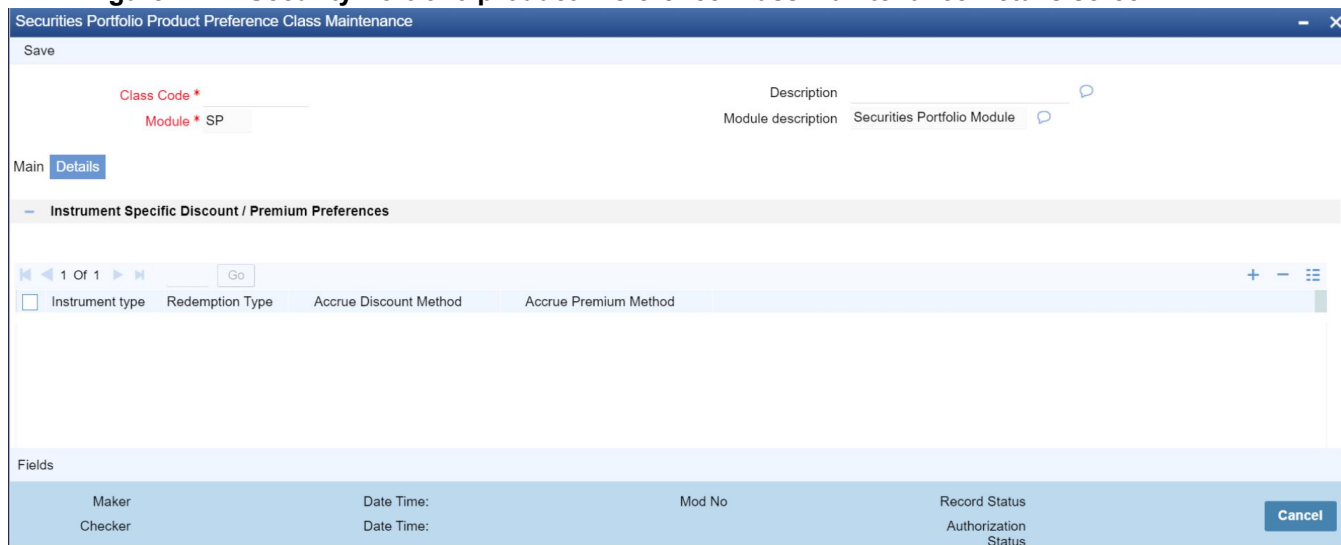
Securities Portfolio Product Preference Class Maintenance

Save

Class Code *

Module * SP

Description

Module description Securities Portfolio Module

Main Details

Instrument Specific Discount / Premium Preferences

1 Of 1 Go

| Instrument type | Redemption Type | Accrue Discount Method | Accrue Premium Method |
|---|---|---|---|

Fields

Maker Date Time: Mod No Record Status

Checker Date Time: Authorization Status

Cancel